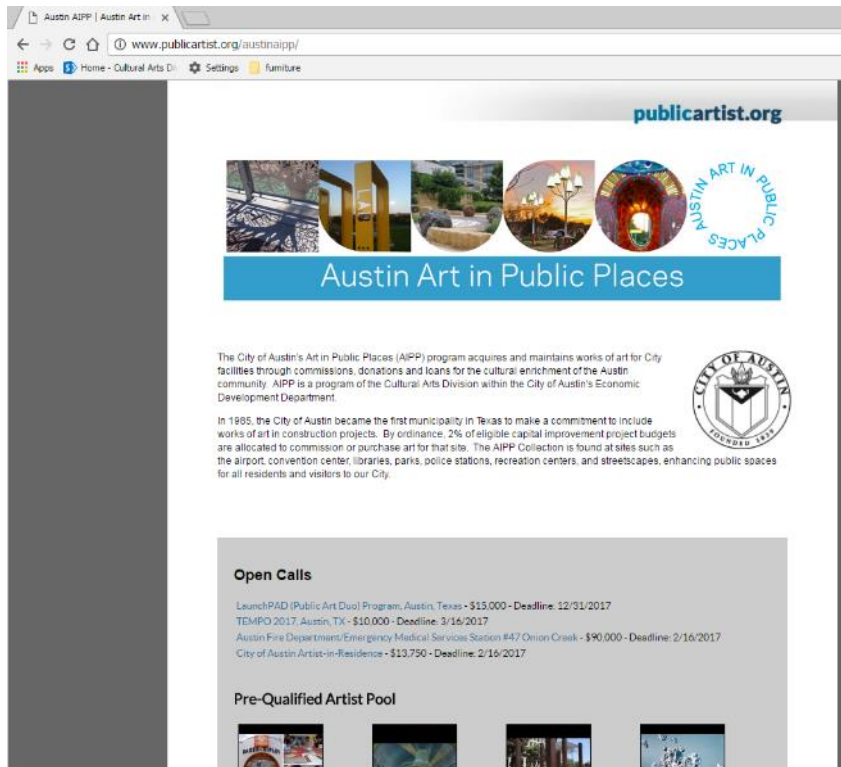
Austin AIPP | Austin Art in ×

www.publicartist.org/austinaipp/

Apps Home - Cultural Arts Di Settings furniture

publicartist.org

AUSTIN ART IN PUBLIC PLACES

Austin Art in Public Places

The City of Austin's Art in Public Places (AIPP) program acquires and maintains works of art for City facilities through commissions, donations and loans for the cultural enrichment of the Austin community. AIPP is a program of the Cultural Arts Division within the City of Austin's Economic Development Department.

CITY OF AUSTIN FOUNDED 1839

In 1985, the City of Austin became the first municipality in Texas to make a commitment to include works of art in construction projects. By ordinance, 2% of eligible capital improvement project budgets are allocated to commission or purchase art for that site. The AIPP Collection is found at sites such as the airport, convention center, libraries, parks, police stations, recreation centers, and streetscapes, enhancing public spaces for all residents and visitors to our City.

Open Calls

LaunchPAD (Public Art Duo) Program, Austin, Texas - $15,000 - Deadline: 12/31/2017
TEMPO 2017, Austin, TX - $10,000 - Deadline: 3/16/2017
Austin Fire Department/Emergency Medical Services Station #47 Onion Creek - $90,000 - Deadline: 2/16/2017
City of Austin Artist-in-Residence - $13,750 - Deadline: 2/16/2017

Pre-Qualified Artist Pool